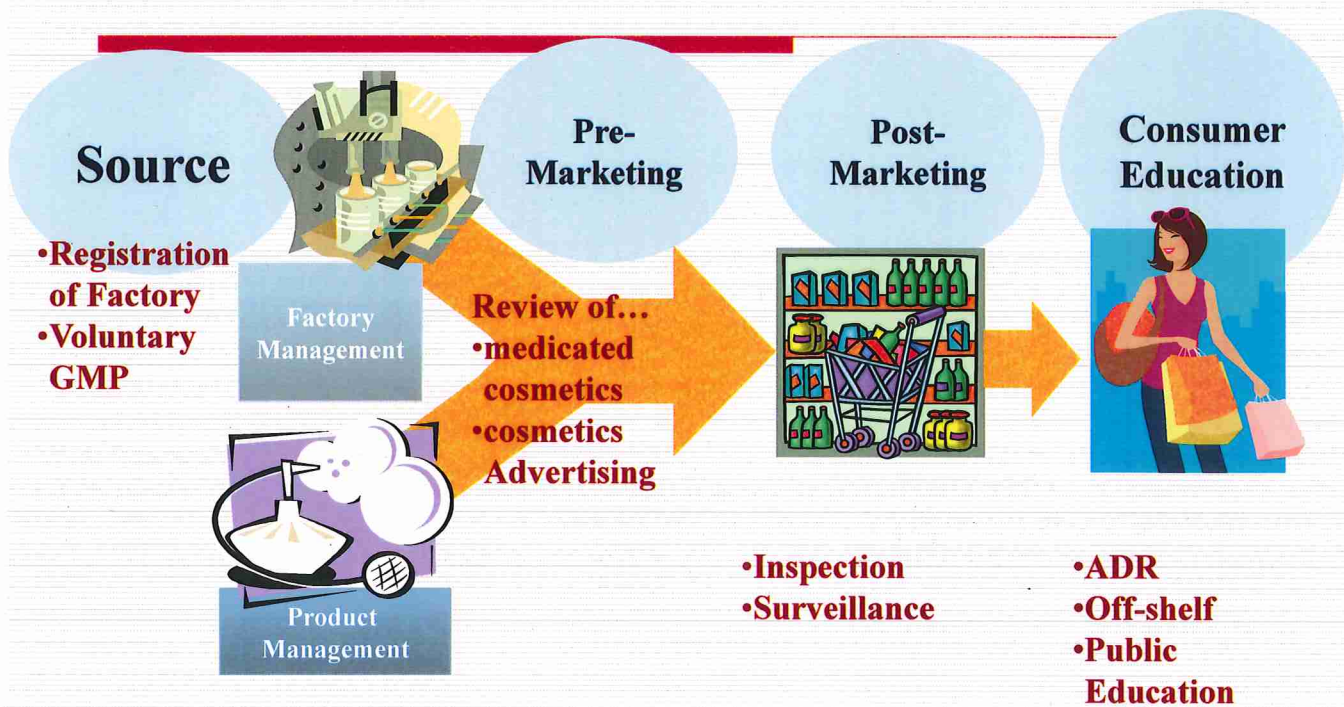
Source

•Registration of Factory
•Voluntary GMP

Factory Management

Product Management

Pre-Marketing

Review of…
•medicated cosmetics
•cosmetics Advertising

Post-Marketing

•Inspection
•Surveillance

Consumer Education

•ADR
•Off-shelf
•Public Education